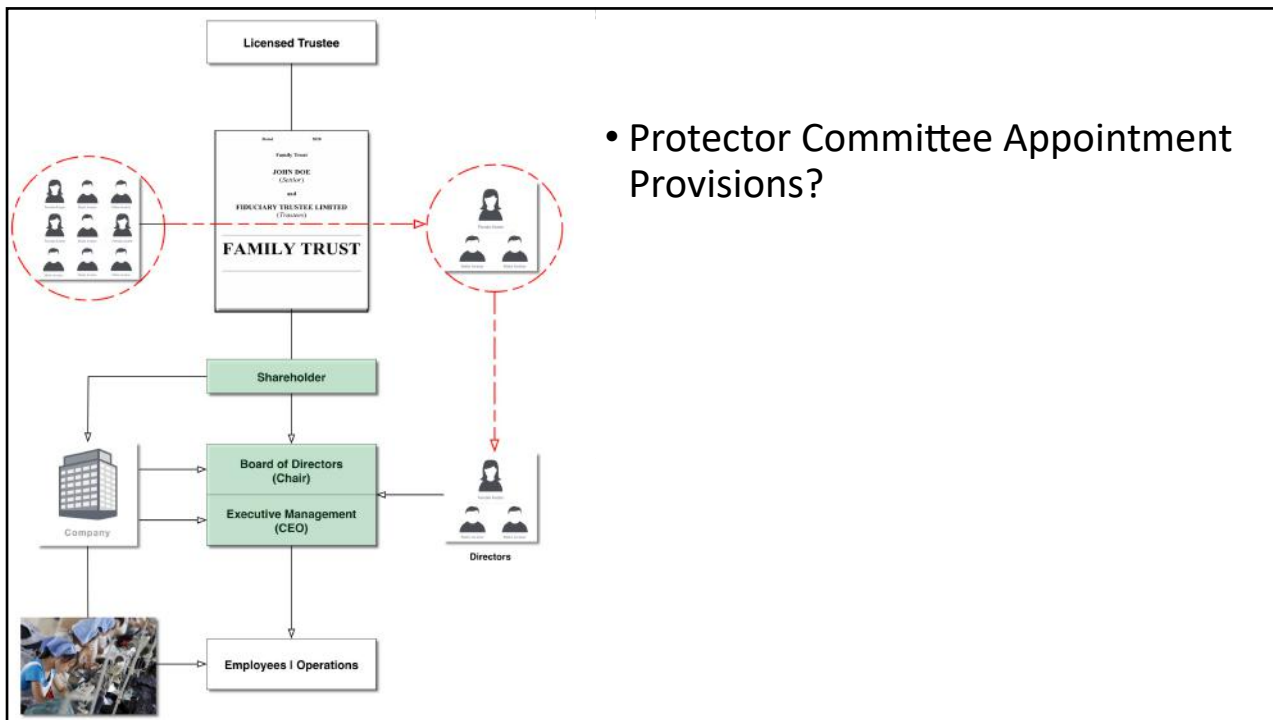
Licensed Trustee

Dated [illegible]

Family Trust

JOHN DOE
(Settlor)

and

FIDUCIARY TRUSTEE LIMITED
(Trustee)

FAMILY TRUST

Shareholder

Company

Board of Directors
(Chair)

Executive Management
(CEO)

Directors

Employees I Operations

• Protector Committee Appointment Provisions?